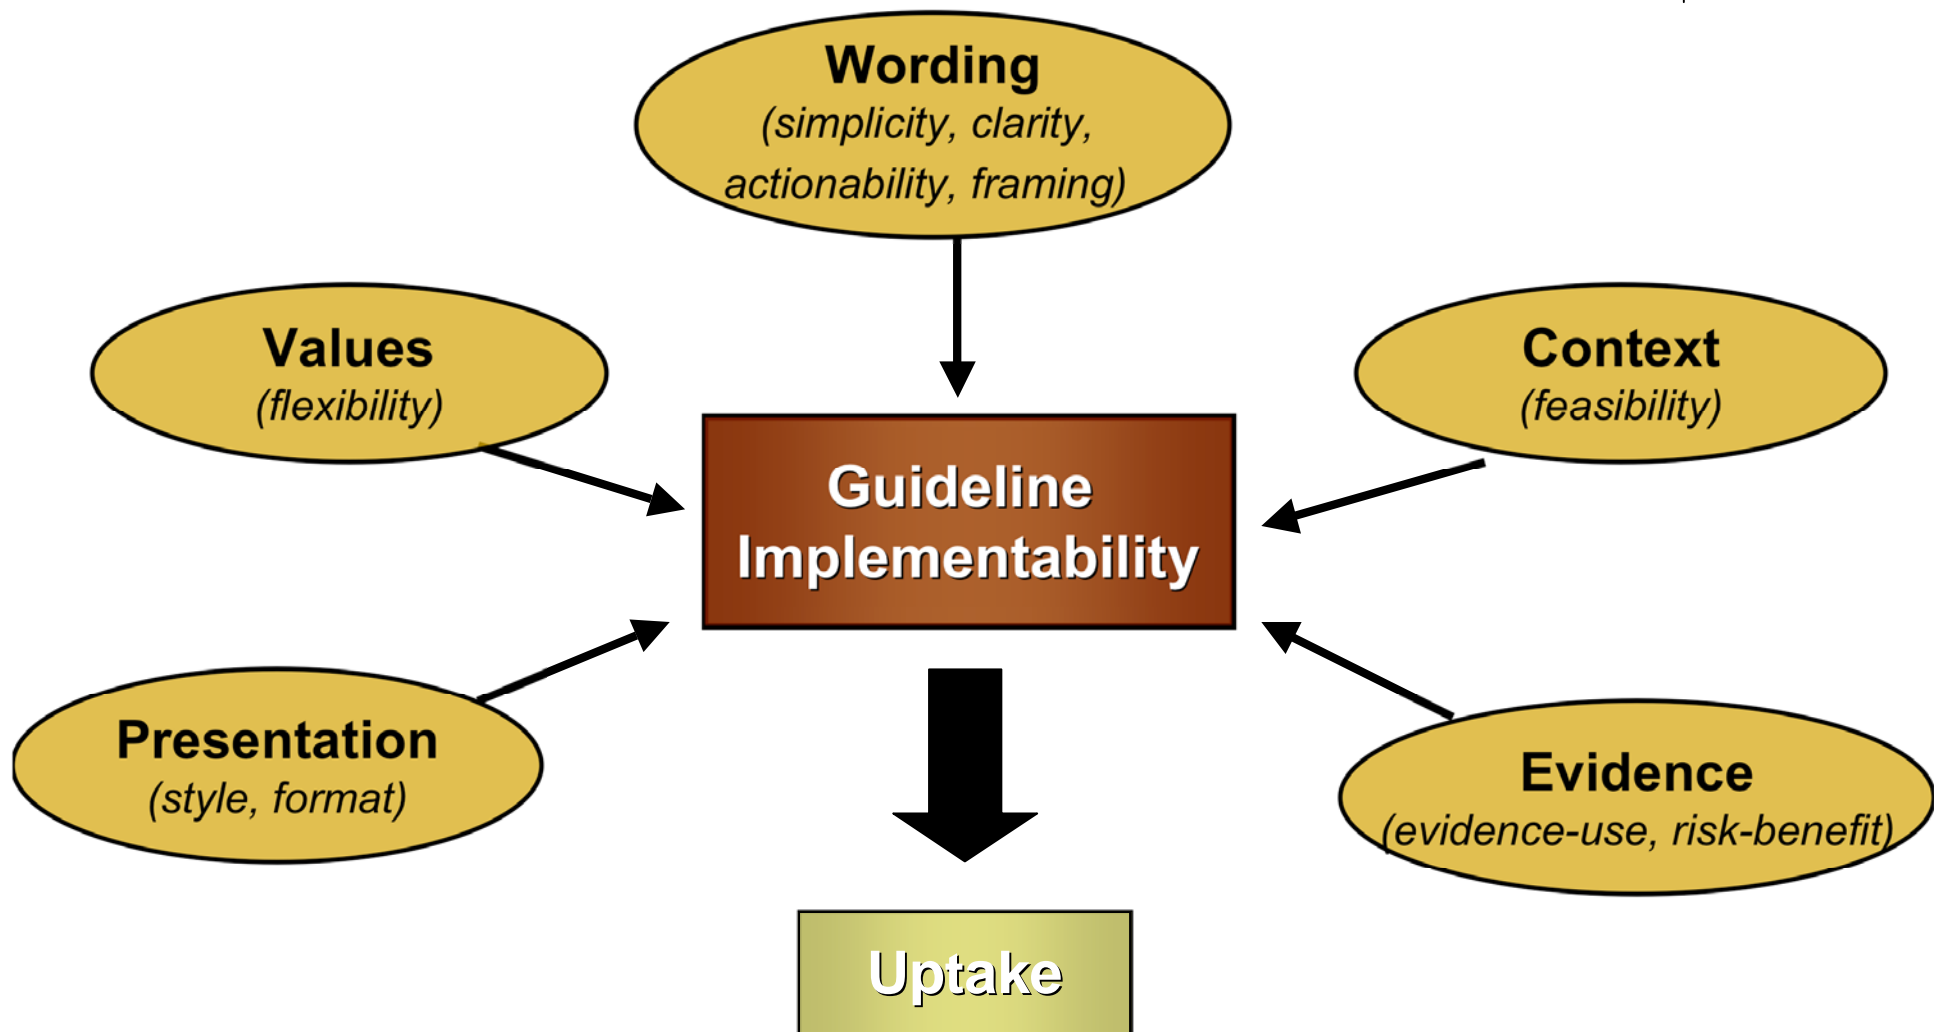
Wording
(simplicity, clarity, actionability, framing)

Values
(flexibility)

Context
(feasibility)

Guideline Implementability

Presentation
(style, format)

Evidence
(evidence-use, risk-benefit)

Uptake